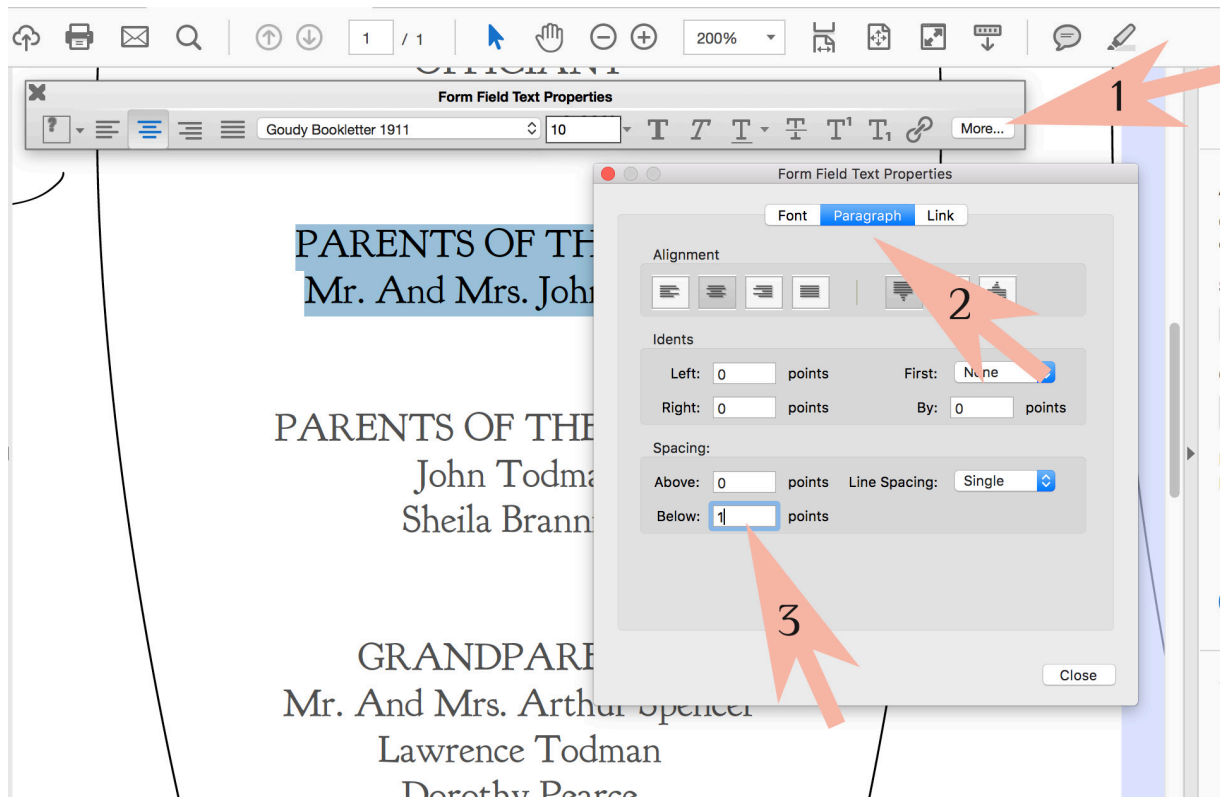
1 / 1

200%

OFFICIANT

Form Field Text Properties

Goudy Bookletter 1911

10

More...

1

Form Field Text Properties

Font Paragraph Link

Alignment

2

Idents

Left: 0 points

First: None

Right: 0 points

By: 0 points

Spacing:

Above: 0 points

Line Spacing: Single

Below: 1 points

3

Close

PARENTS OF TH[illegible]
Mr. And Mrs. Joh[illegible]

PARENTS OF TH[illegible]
John Todma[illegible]
Sheila Brann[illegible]

GRANDPARE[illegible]
Mr. And Mrs. Arthur Spencer
Lawrence Todman
Dorothy Pearce